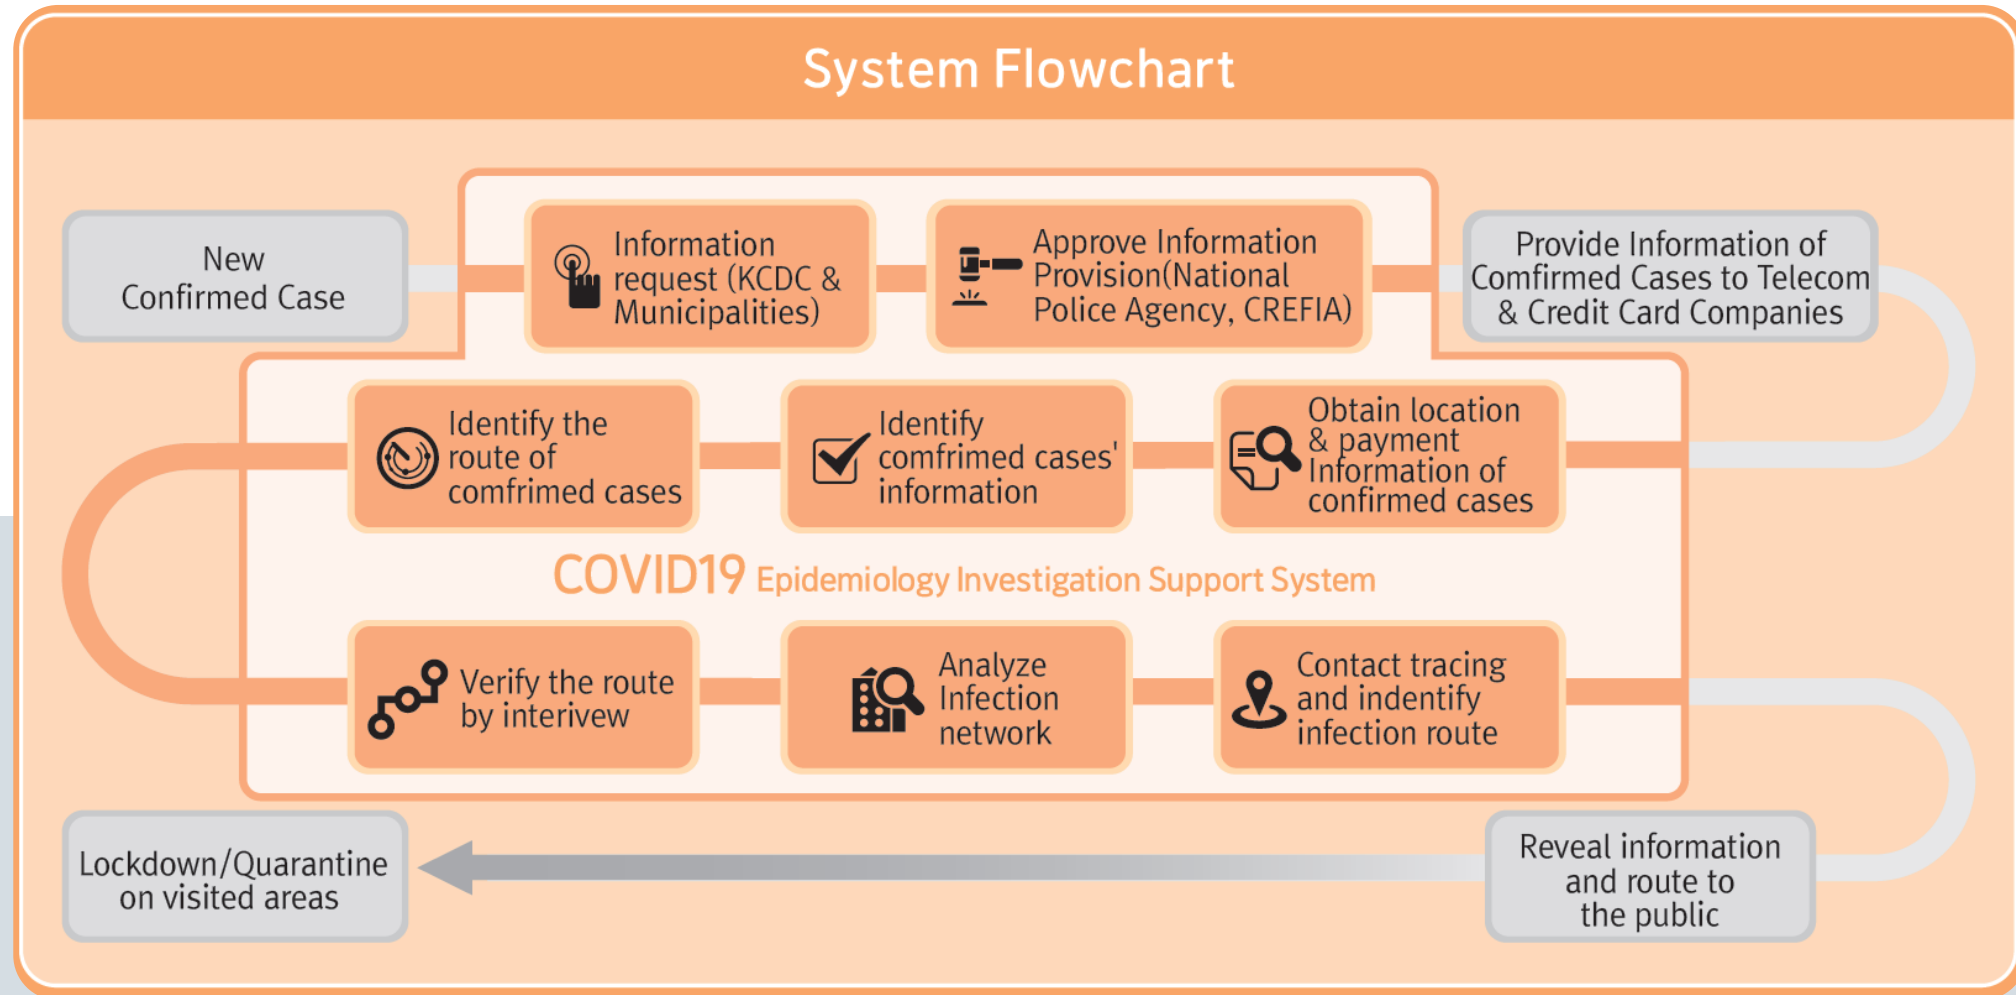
System Flowchart

New Confirmed Case

Information request (KCDC & Municipalities)

Approve Information Provision(National Police Agency, CREFIA)

Provide Information of Comfirmed Cases to Telecom & Credit Card Companies

Identify the route of comfrimed cases

Identify comfrimed cases' information

Obtain location & payment Information of confirmed cases

COVID19 Epidemiology Investigation Support System

Verify the route by interivew

Analyze Infection network

Contact tracing and indentify infection route

Lockdown/Quarantine on visited areas

Reveal information and route to the public